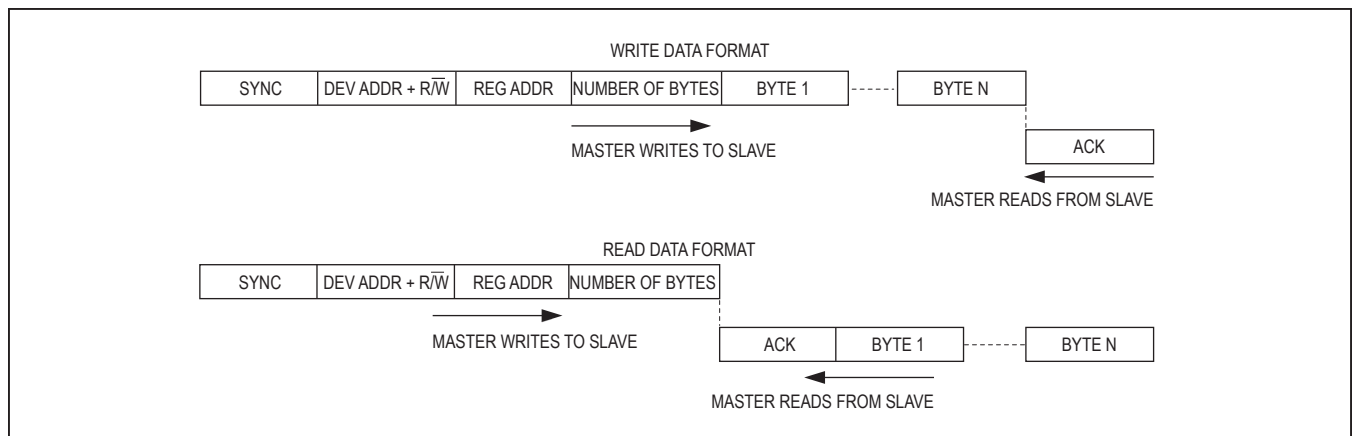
WRITE DATA FORMAT

| SYNC | DEV ADDR + R/$\overline{W}$ | REG ADDR | NUMBER OF BYTES | BYTE 1 | BYTE N |
|---|---|---|---|---|---|

MASTER WRITES TO SLAVE

ACK

MASTER READS FROM SLAVE

READ DATA FORMAT

| SYNC | DEV ADDR + R/$\overline{W}$ | REG ADDR | NUMBER OF BYTES |
|---|---|---|---|

MASTER WRITES TO SLAVE

| ACK | BYTE 1 | BYTE N |
|---|---|---|

MASTER READS FROM SLAVE